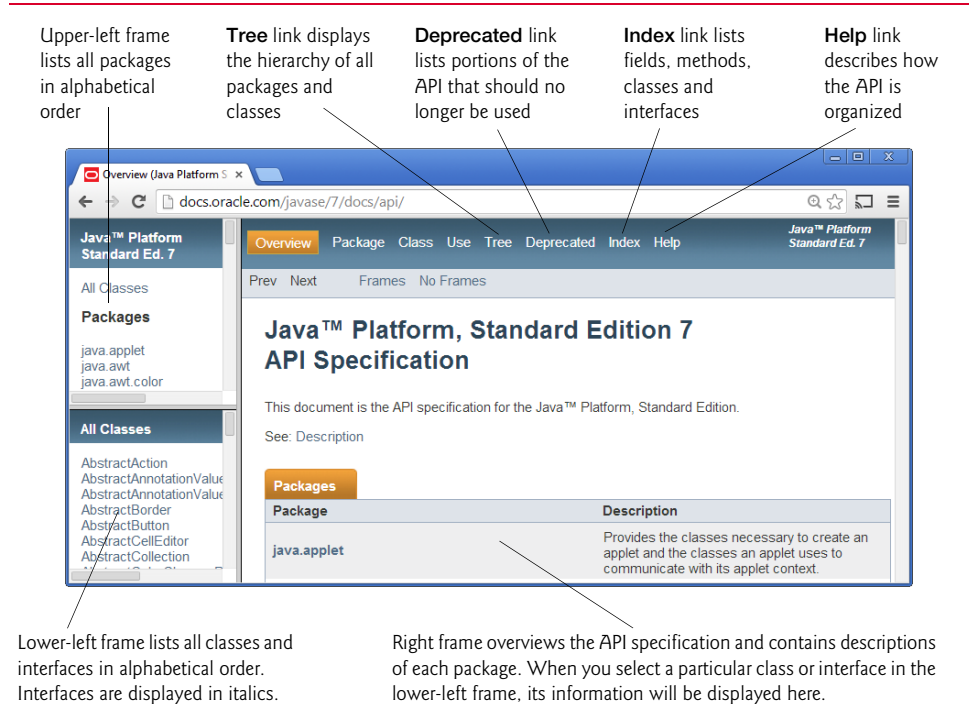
Upper-left frame lists all packages in alphabetical order

**Tree** link displays the hierarchy of all packages and classes

**Deprecated** link lists portions of the API that should no longer be used

**Index** link lists fields, methods, classes and interfaces

**Help** link describes how the API is organized

Overview (Java Platform S ×

docs.oracle.com/javase/7/docs/api/

Java™ Platform Standard Ed. 7

All Classes

Packages

java.applet
java.awt
java.awt.color

All Classes

AbstractAction
AbstractAnnotationValue
AbstractAnnotationValue
AbstractBorder
AbstractButton
AbstractCellEditor
AbstractCollection

Overview Package Class Use Tree Deprecated Index Help

Java™ Platform Standard Ed. 7

Prev Next Frames No Frames

Java™ Platform, Standard Edition 7
API Specification

This document is the API specification for the Java™ Platform, Standard Edition.

See: Description

Packages

| Package | Description |
|---|---|
| java.applet | Provides the classes necessary to create an applet and the classes an applet uses to communicate with its applet context. |

Lower-left frame lists all classes and interfaces in alphabetical order. Interfaces are displayed in italics.

Right frame overviews the API specification and contains descriptions of each package. When you select a particular class or interface in the lower-left frame, its information will be displayed here.